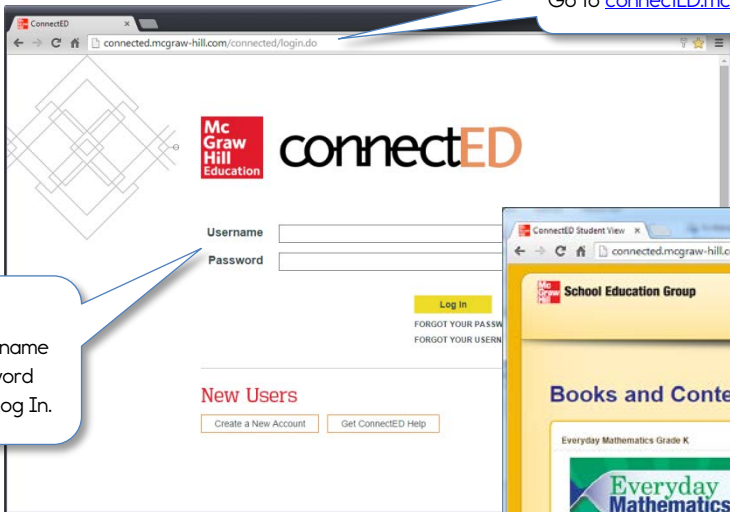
ConnectED

Go to connectED.mc

connected.mcgraw-hill.com/connected/login.do

Mc Graw Hill Education

connectED

Username

Password

Log In

FORGOT YOUR PASSW

FORGOT YOUR USERN

name
vord
og In.

New Users

Create a New Account

Get ConnectED Help

ConnectED Student View

connected.mcgraw-hill.c

Mc Graw Hill

School Education Group

Books and Conte

Everyday Mathematics Grade K

Everyday Mathematics